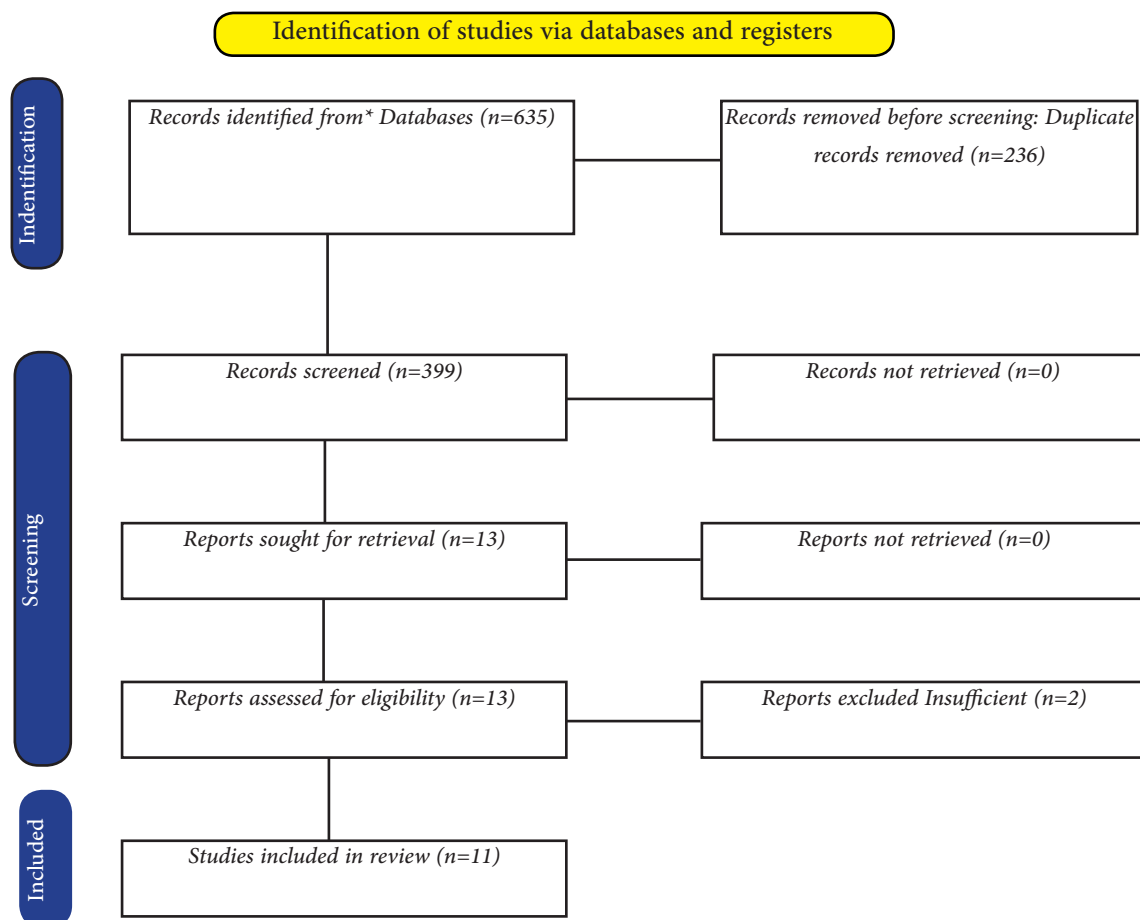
Identification of studies via databases and registers

Indentification

Records identified from* Databases (n=635)

Records removed before screening: Duplicate records removed (n=236)

Screening

Records screened (n=399)

Records not retrieved (n=0)

Reports sought for retrieval (n=13)

Reports not retrieved (n=0)

Reports assessed for eligibility (n=13)

Reports excluded Insufficient (n=2)

Included

Studies included in review (n=11)